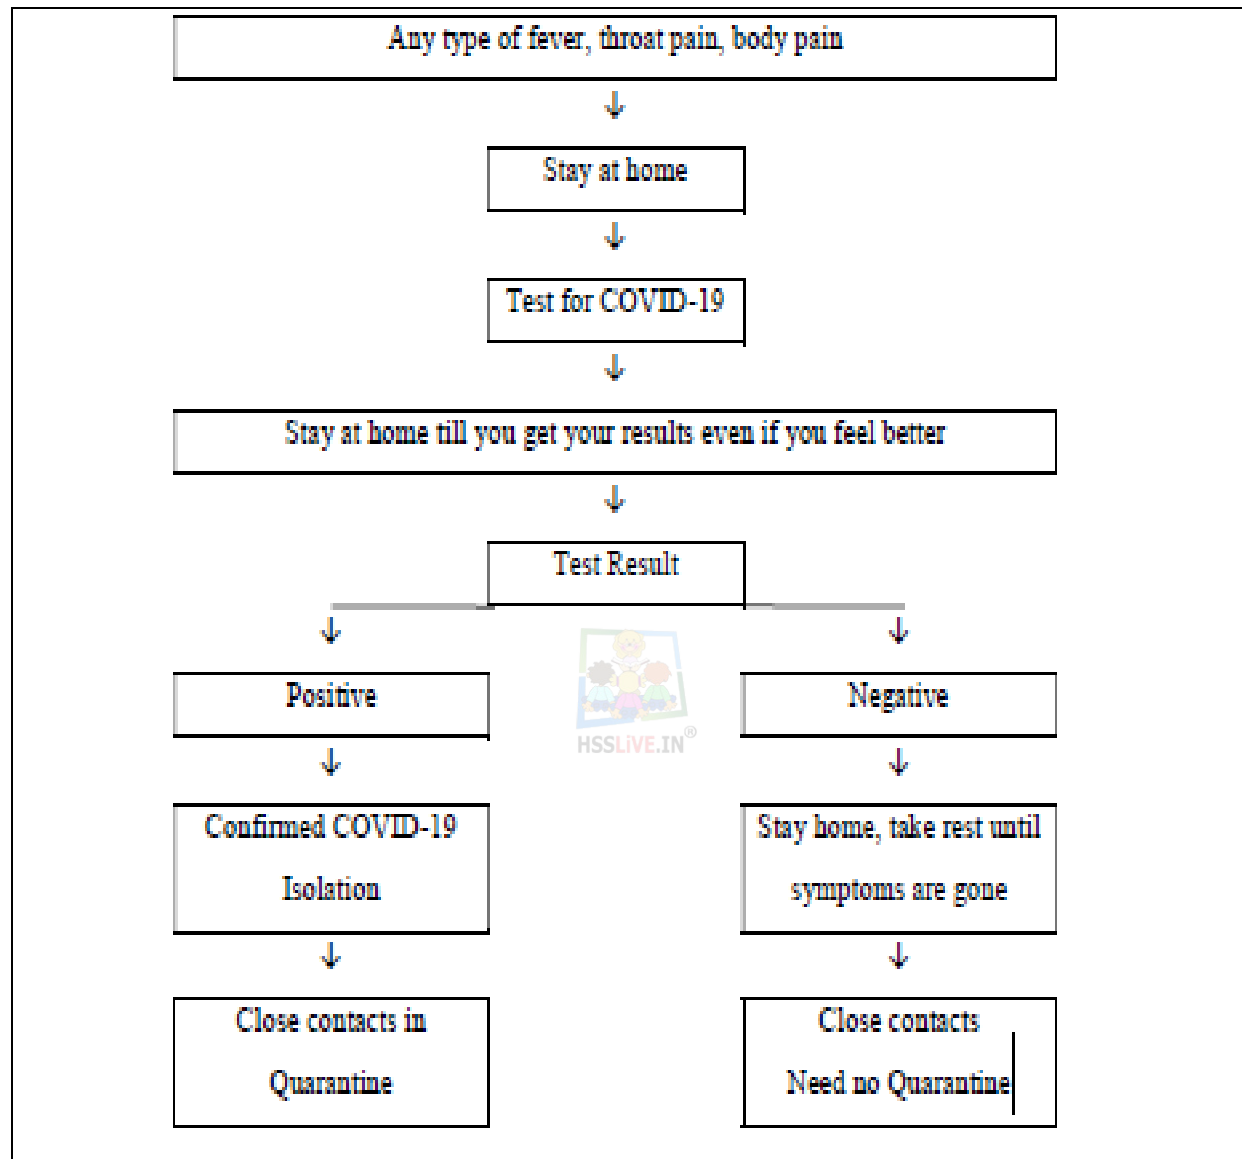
Any type of fever, throat pain, body pain

Stay at home

Test for COVID-19

Stay at home till you get your results even if you feel better

Test Result

Positive

Confirmed COVID-19

Isolation

Close contacts in

Quarantine

Negative

Stay home, take rest until

symptoms are gone

Close contacts

Need no Quarantine

HSSLIVE.IN®